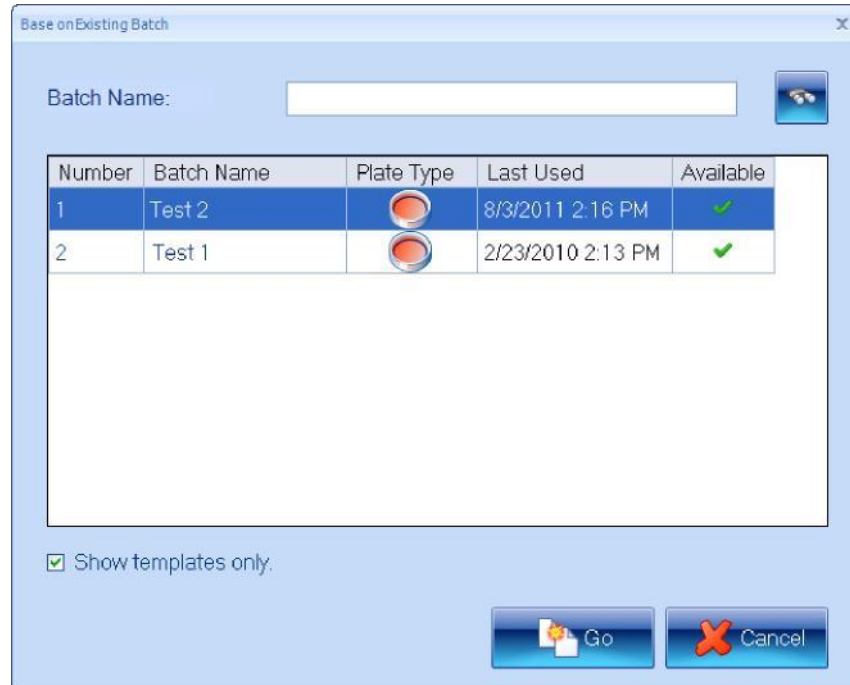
Base on Existing Batch

x

Batch Name:

| Number | Batch Name | Plate Type | Last Used | Available |
|---|---|---|---|---|
| 1 | Test 2 | | 8/3/2011 2:16 PM | ✔ |
| 2 | Test 1 | | 2/23/2010 2:13 PM | ✔ |

☑ Show templates only.

Go

Cancel